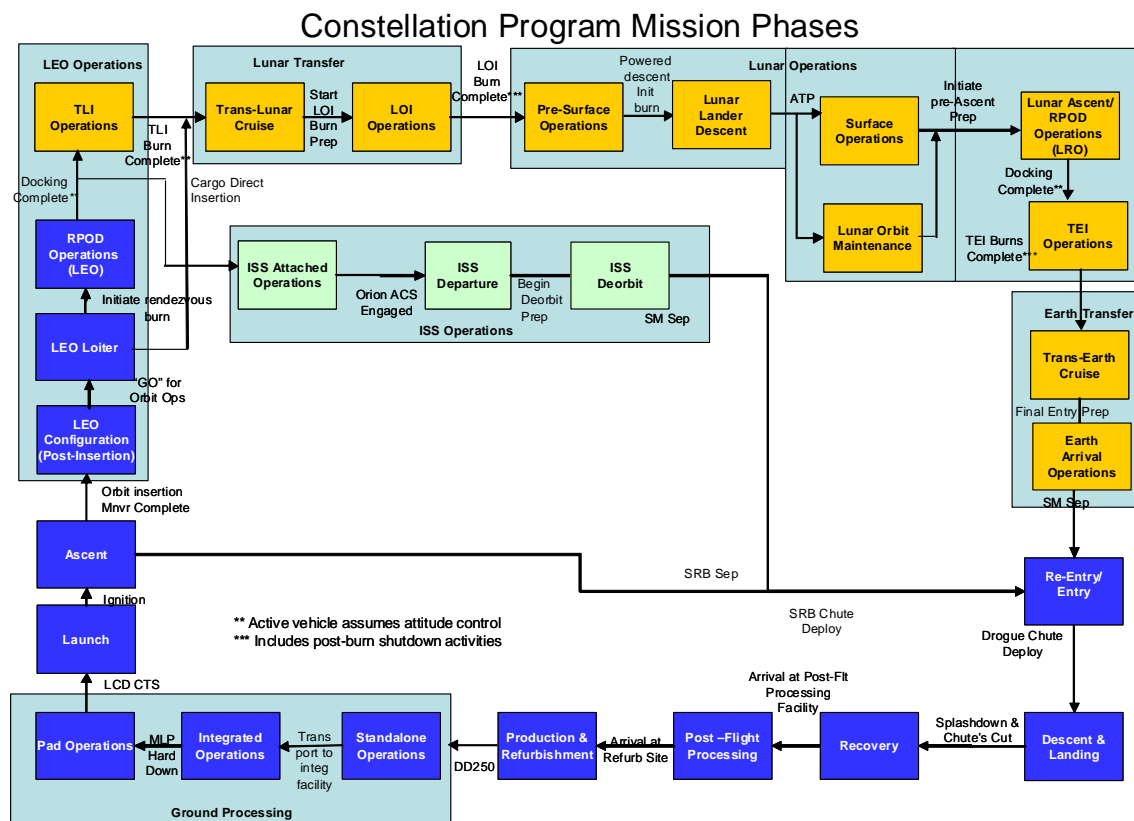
Constellation Program Mission Phases

LEO Operations

TLI Operations

TLI Burn Complete**

Docking Complete**

RPOD Operations (LEO)

Initiate rendezvous burn

LEO Loiter

"GO" for Orbit Ops

LEO Configuration (Post-Insertion)

Orbit insertion Mnvr Complete

Ascent

Ignition

Launch

LCD CTS

Lunar Transfer

Trans-Lunar Cruise

Start LOI Burn Prep

LOI Operations

Cargo Direct Insertion

LOI Burn Complete***

Pre-Surface Operations

Powered descent Init burn

Lunar Lander Descent

Lunar Operations

ATP

Surface Operations

Initiate pre-Ascent Prep

Lunar Orbit Maintenance

Lunar Ascent/ RPOD Operations (LRO)

Docking Complete**

TEI Operations

TEI Burns Complete***

ISS Attached Operations

Orion ACS Engaged

ISS Departure

Begin Deorbit Prep

ISS Deorbit

SM Sep

ISS Operations

Earth Transfer

Trans-Earth Cruise

Final Entry Prep

Earth Arrival Operations

SM Sep

SRB Sep

Re-Entry/ Entry

SRB Chute Deploy

Drogue Chute Deploy

** Active vehicle assumes attitude control
*** Includes post-burn shutdown activities

Arrival at Post-Flt Processing Facility

Splashdown & Chute's Cut

Descent & Landing

Recovery

Post –Flight Processing

Arrival at Refurb Site

Production & Refurbishment

DD250

Standalone Operations

Trans port to integ facility

Integrated Operations

MLP Hard Down

Pad Operations

Ground Processing